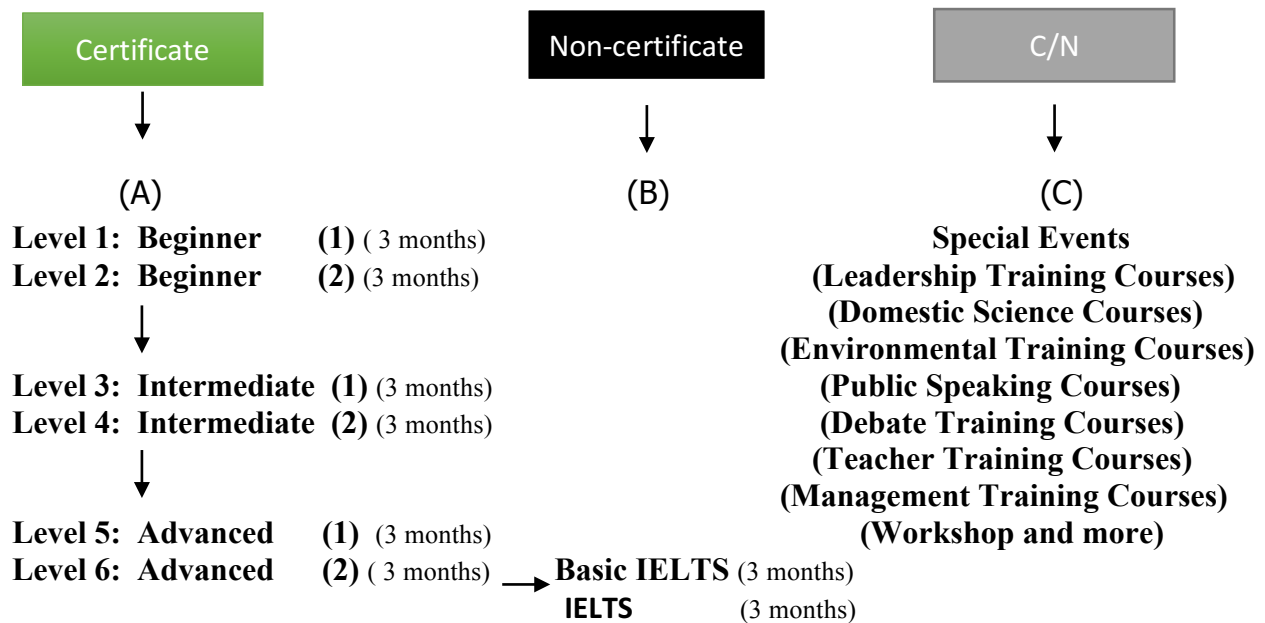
Certificate

Non-certificate

C/N

(A)

(B)

(C)

Level 1: Beginner (1) ( 3 months)
Level 2: Beginner (2) (3 months)

Level 3: Intermediate (1) (3 months)
Level 4: Intermediate (2) (3 months)

Level 5: Advanced (1) (3 months)
Level 6: Advanced (2) ( 3 months)

Special Events
(Leadership Training Courses)
(Domestic Science Courses)
(Environmental Training Courses)
(Public Speaking Courses)
(Debate Training Courses)
(Teacher Training Courses)
(Management Training Courses)
(Workshop and more)

Basic IELTS (3 months)
IELTS (3 months)